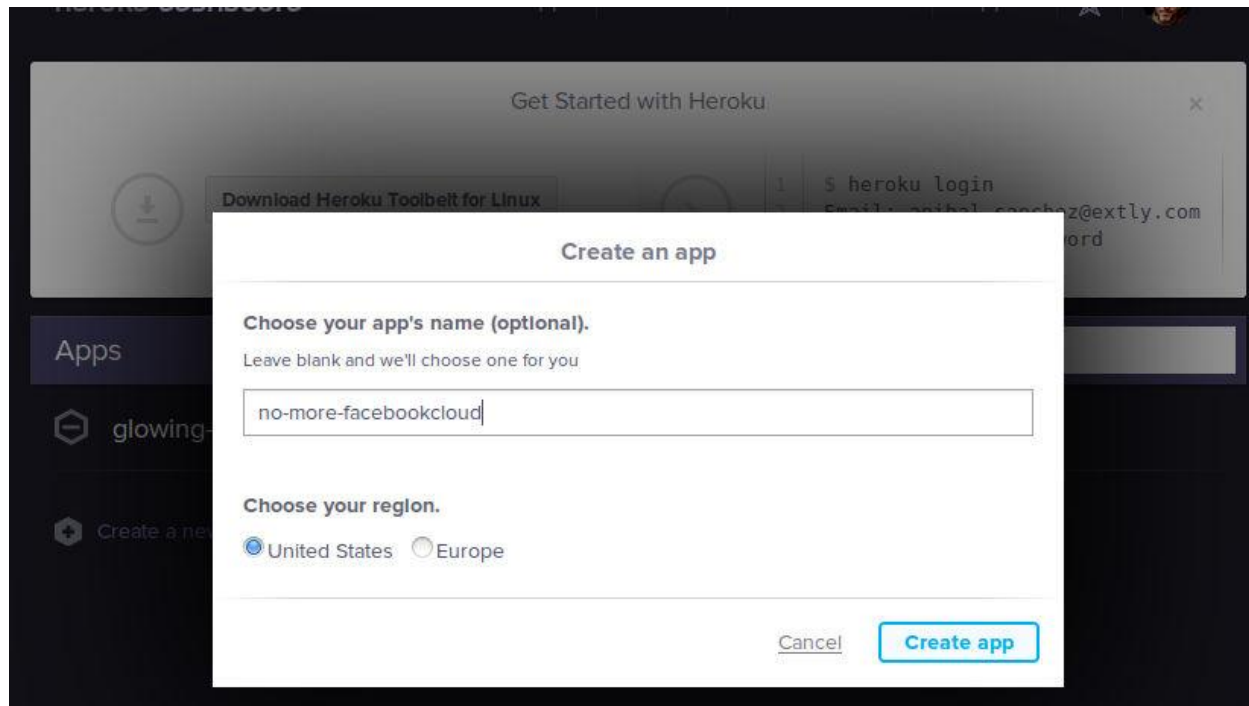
Get Started with Heroku

×

Download Heroku Toolbelt for Linux

1 $ heroku login
2 Email: anibal.sanchez@extly.com
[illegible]ord

Apps

glowing-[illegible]

Create a ne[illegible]

Create an app

Choose your app's name (optional).

Leave blank and we'll choose one for you

no-more-facebookcloud

Choose your region.

United States Europe

Cancel Create app